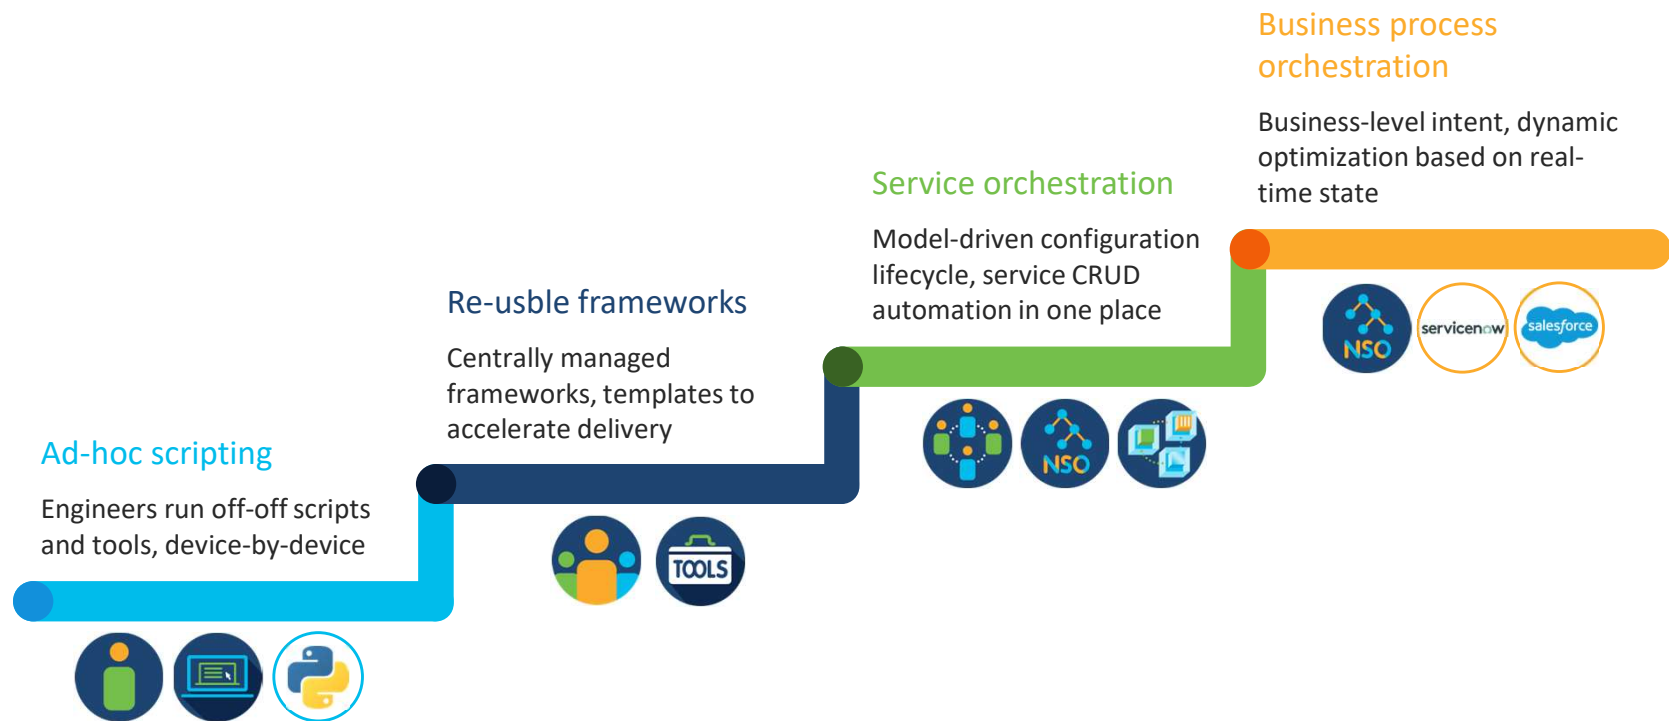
Business process orchestration

Business-level intent, dynamic optimization based on real-time state

Service orchestration

Model-driven configuration lifecycle, service CRUD automation in one place

Re-usble frameworks

Centrally managed frameworks, templates to accelerate delivery

Ad-hoc scripting

Engineers run off-off scripts and tools, device-by-device

NSO servicenow salesforce

NSO

TOOLS